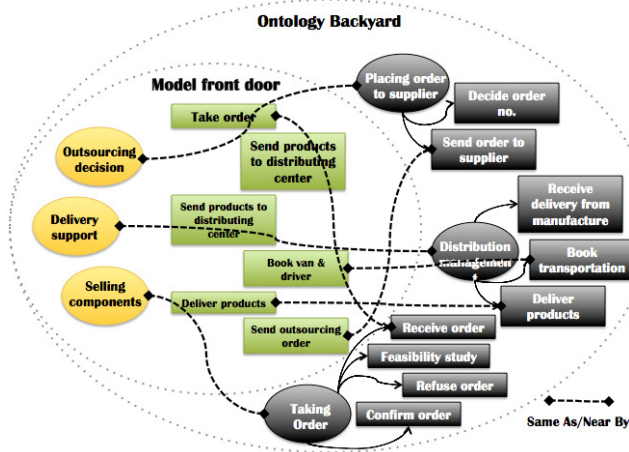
Ontology Backyard

Model front door

Take order

Send products to distributing center

Outsourcing decision

Placing order to supplier

Decide order no.

Send order to supplier

Delivery support

Send products to distributing center

Receive delivery from manufacture

Distribution management

Book transportation

Book van & driver

Selling components

Deliver products

Deliver products

Send outsourcing order

Receive order

Feasibility study

Refuse order

Taking Order

Confirm order

Same As/Near By